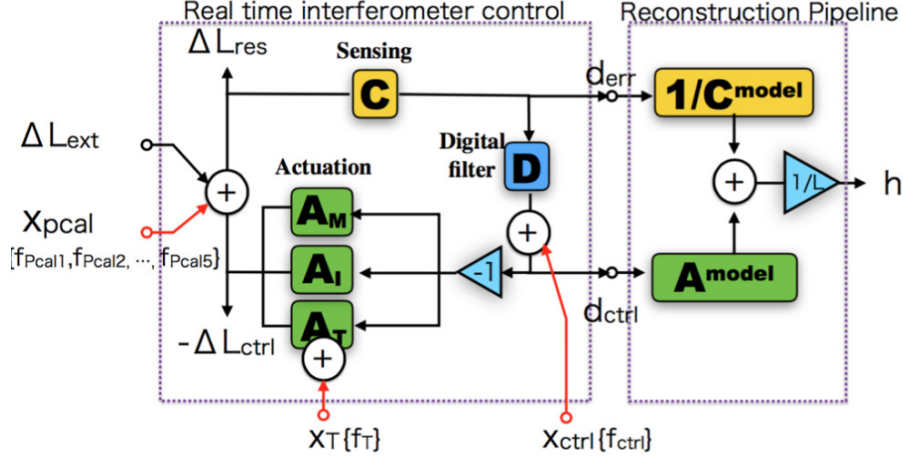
Real time interferometer control

Reconstruction Pipeline

$\Delta L_{res}$

Sensing

C

$d_{err}$

$1/C^{model}$

$\Delta L_{ext}$

Digital filter

D

Actuation

$+$

$x_{pcal}$

$\{f_{Pcal1}, f_{Pcal2}, \cdots, f_{Pcal5}\}$

$A_M$

$A_I$

$A_T$

$+$

$-1$

$+$

$1/L$

h

$A^{model}$

$d_{ctrl}$

$-\Delta L_{ctrl}$

$+$

$x_T\{f_T\}$

$x_{ctrl}\{f_{ctrl}\}$